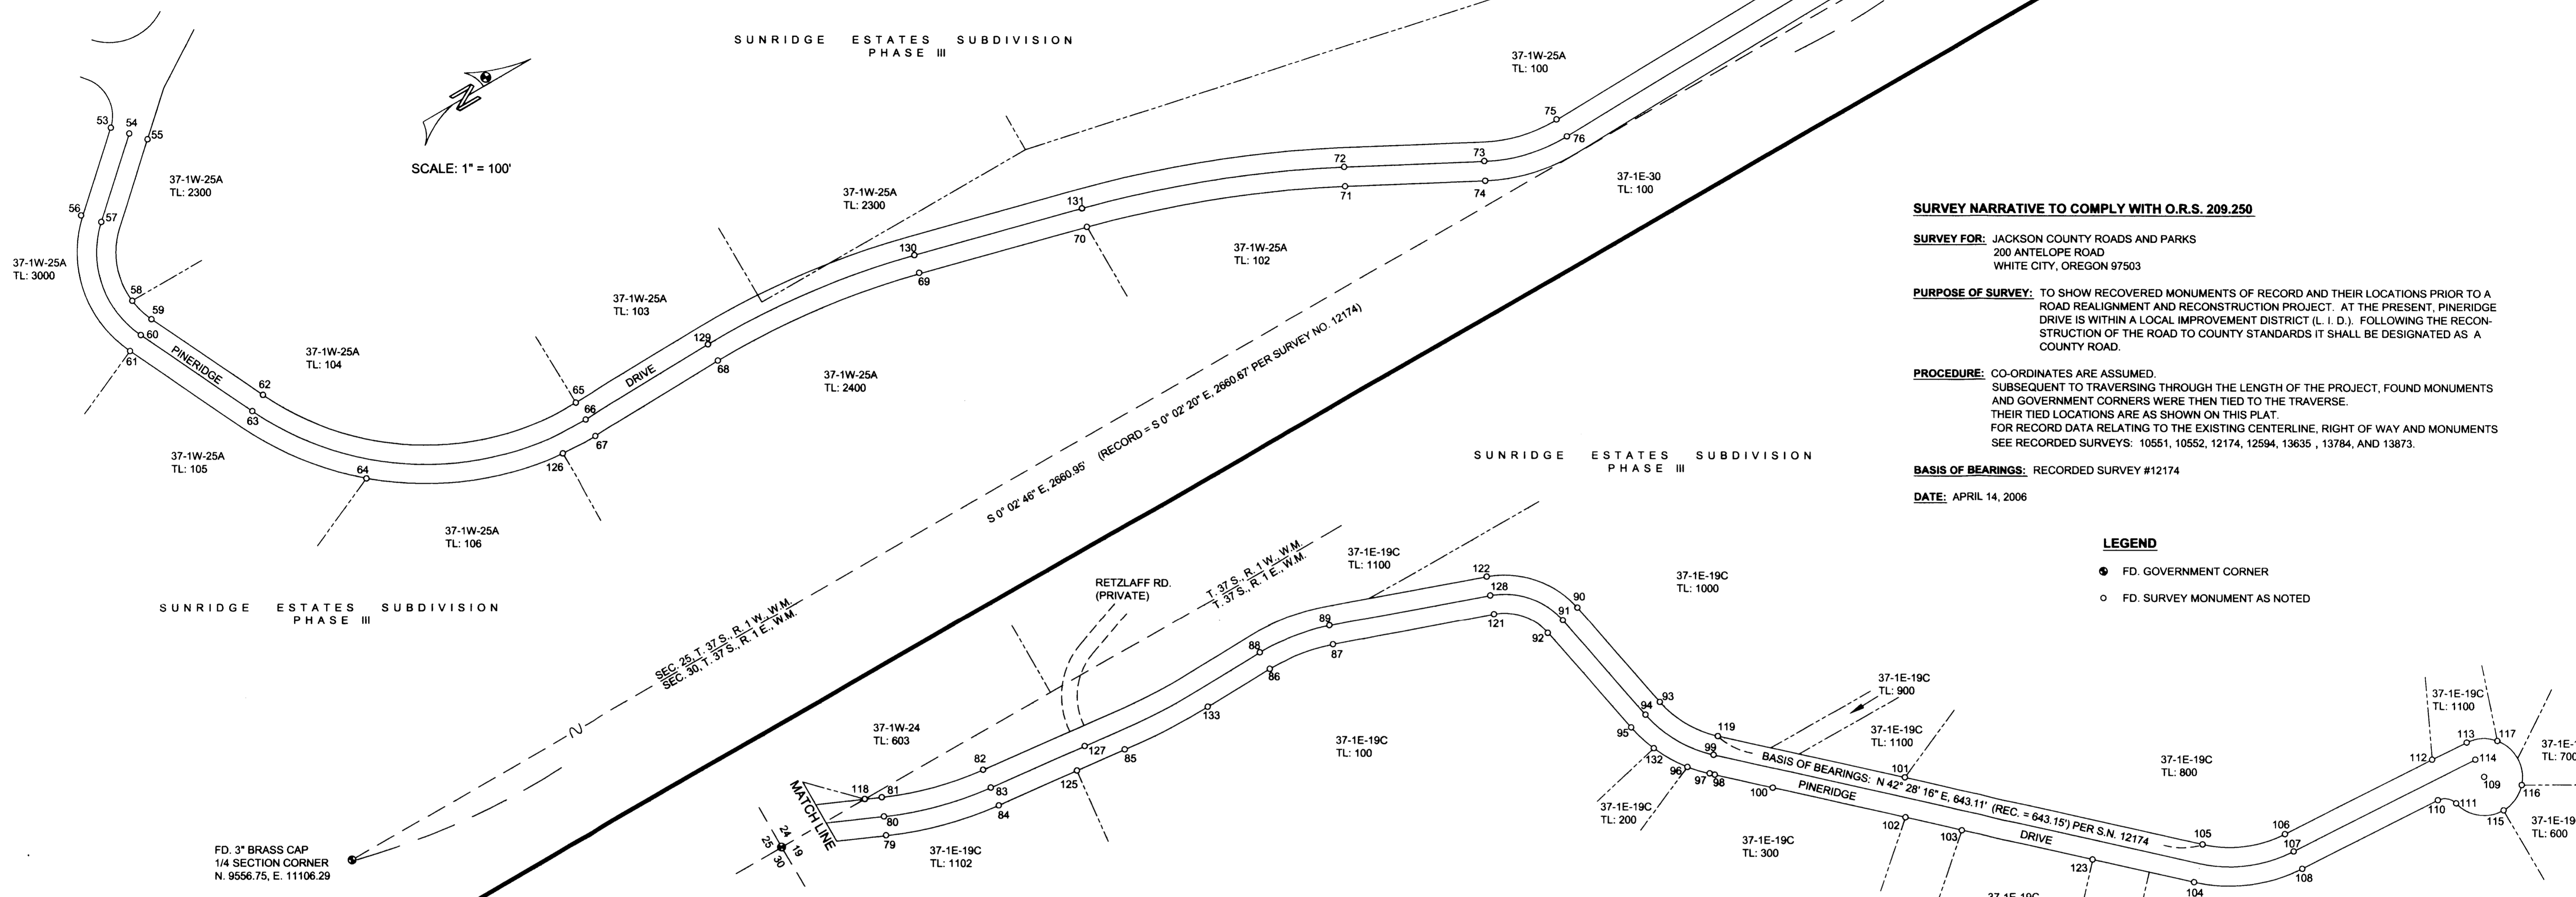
SUNRIDGE ESTATES SUBDIVISION
PHASE III

SCALE: 1" = 100'

53 54 55 56 57 58 59 60 61 62 63 64 65 66 67 68 69 70 71 72 73 74 75 76 126 129 130 131

37-1W-25A
TL: 2300

37-1W-25A
TL: 3000

37-1W-25A
TL: 104

37-1W-25A
TL: 105

37-1W-25A
TL: 106

37-1W-25A
TL: 103

37-1W-25A
TL: 2300

37-1W-25A
TL: 2400

37-1W-25A
TL: 102

37-1W-25A
TL: 100

37-1E-30
TL: 100

PINERIDGE DRIVE

S 0° 02' 46" E, 2660.95' (RECORD = S 0° 02' 20" E, 2660.67' PER SURVEY NO. 12174)

SURVEY NARRATIVE TO COMPLY WITH O.R.S. 209.250

SURVEY FOR: JACKSON COUNTY ROADS AND PARKS
200 ANTELOPE ROAD
WHITE CITY, OREGON 97503

PURPOSE OF SURVEY: TO SHOW RECOVERED MONUMENTS OF RECORD AND THEIR LOCATIONS PRIOR TO A ROAD REALIGNMENT AND RECONSTRUCTION PROJECT. AT THE PRESENT, PINERIDGE DRIVE IS WITHIN A LOCAL IMPROVEMENT DISTRICT (L. I. D.). FOLLOWING THE RECONSTRUCTION OF THE ROAD TO COUNTY STANDARDS IT SHALL BE DESIGNATED AS A COUNTY ROAD.

PROCEDURE: CO-ORDINATES ARE ASSUMED.
SUBSEQUENT TO TRAVERSING THROUGH THE LENGTH OF THE PROJECT, FOUND MONUMENTS AND GOVERNMENT CORNERS WERE THEN TIED TO THE TRAVERSE.
THEIR TIED LOCATIONS ARE AS SHOWN ON THIS PLAT.
FOR RECORD DATA RELATING TO THE EXISTING CENTERLINE, RIGHT OF WAY AND MONUMENTS SEE RECORDED SURVEYS: 10551, 10552, 12174, 12594, 13635 , 13784, AND 13873.

BASIS OF BEARINGS: RECORDED SURVEY #12174

DATE: APRIL 14, 2006

LEGEND
FD. GOVERNMENT CORNER
FD. SURVEY MONUMENT AS NOTED

SUNRIDGE ESTATES SUBDIVISION
PHASE III

SUNRIDGE ESTATES SUBDIVISION
PHASE III

SEC. 25, T. 37 S., R. 1 W., W.M.
SEC. 30, T. 37 S., R. 1 E., W.M.

T. 37 S., R. 1 W., W.M.
T. 37 S., R. 1 E., W.M.

RETZLAFF RD.
(PRIVATE)

37-1E-19C
TL: 1100

37-1E-19C
TL: 1000

37-1W-24
TL: 603

37-1E-19C
TL: 100

37-1E-19C
TL: 1102

37-1E-19C
TL: 900

37-1E-19C
TL: 1100

37-1E-19C
TL: 800

37-1E-19C
TL: 200

37-1E-19C
TL: 300

37-1E-19C
TL: 1100

37-1E-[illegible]
TL: 70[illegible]

37-1E-19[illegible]
TL: 600

37-1E-19C

MATCH LINE

24 19
25 30

FD. 3" BRASS CAP
1/4 SECTION CORNER
N. 9556.75, E. 11106.29

79 80 81 82 83 84 85 86 87 88 89 90 91 92 93 94 95 96 97 98 99 100 101 102 103 104 105 106 107 108 109 110 111 112 113 114 115 116 117 118 119 121 122 123 125 127 128 132 133

BASIS OF BEARINGS: N 42° 28' 16" E, 643.11' (REC. = 643.15') PER S.N. 12174

PINERIDGE DRIVE